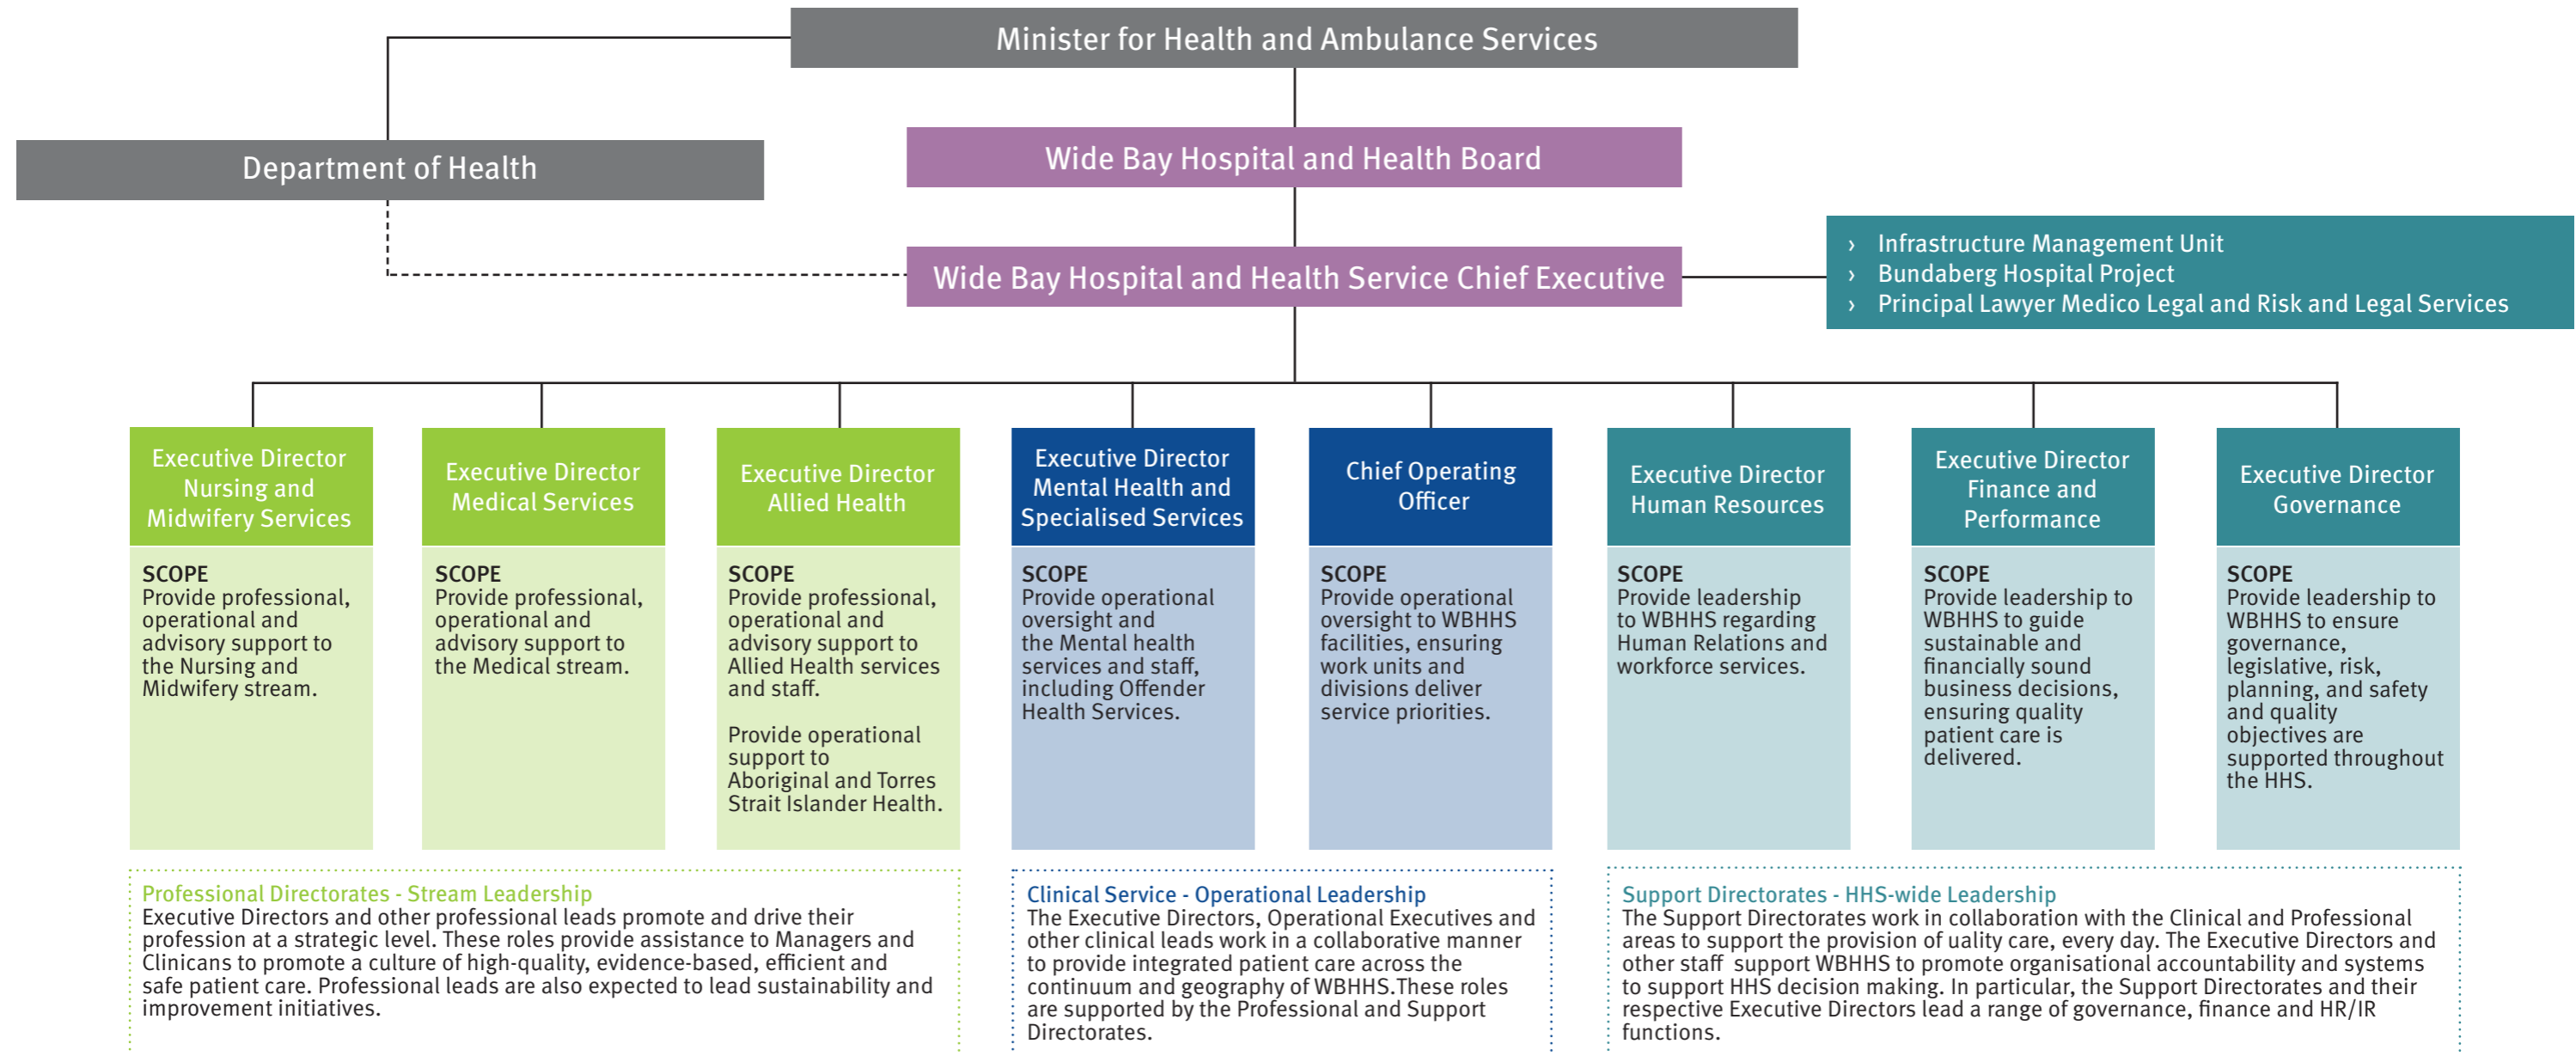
Minister for Health and Ambulance Services

Department of Health

Wide Bay Hospital and Health Board

Wide Bay Hospital and Health Service Chief Executive

› Infrastructure Management Unit
› Bundaberg Hospital Project
› Principal Lawyer Medico Legal and Risk and Legal Services

Executive Director Nursing and Midwifery Services

SCOPE
Provide professional, operational and advisory support to the Nursing and Midwifery stream.

Executive Director Medical Services

SCOPE
Provide professional, operational and advisory support to the Medical stream.

Executive Director Allied Health

SCOPE
Provide professional, operational and advisory support to Allied Health services and staff.

Provide operational support to Aboriginal and Torres Strait Islander Health.

Executive Director Mental Health and Specialised Services

SCOPE
Provide operational oversight and the Mental health services and staff, including Offender Health Services.

Chief Operating Officer

SCOPE
Provide operational oversight to WBHHS facilities, ensuring work units and divisions deliver service priorities.

Executive Director Human Resources

SCOPE
Provide leadership to WBHHS regarding Human Relations and workforce services.

Executive Director Finance and Performance

SCOPE
Provide leadership to WBHHS to guide sustainable and financially sound business decisions, ensuring quality patient care is delivered.

Executive Director Governance

SCOPE
Provide leadership to WBHHS to ensure governance, legislative, risk, planning, and safety and quality objectives are supported throughout the HHS.

Professional Directorates - Stream Leadership
Executive Directors and other professional leads promote and drive their profession at a strategic level. These roles provide assistance to Managers and Clinicans to promote a culture of high-quality, evidence-based, efficient and safe patient care. Professional leads are also expected to lead sustainability and improvement initiatives.

Clinical Service - Operational Leadership
The Executive Directors, Operational Executives and other clinical leads work in a collaborative manner to provide integrated patient care across the continuum and geography of WBHHS.These roles are supported by the Professional and Support Directorates.

Support Directorates - HHS-wide Leadership
The Support Directorates work in collaboration with the Clinical and Professional areas to support the provision of uality care, every day. The Executive Directors and other staff support WBHHS to promote organisational accountability and systems to support HHS decision making. In particular, the Support Directorates and their respective Executive Directors lead a range of governance, finance and HR/IR functions.